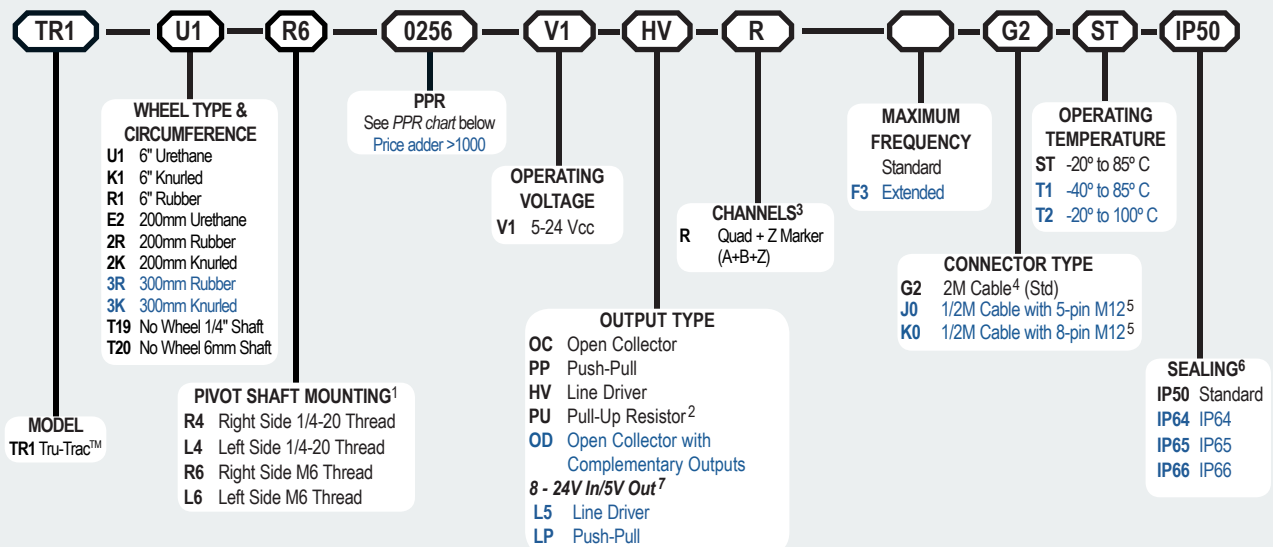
TR1 — U1 — R6 — 0256 — V1 — HV — R — — G2 — ST — IP50

MODEL
TR1 Tru-Trac$^{TM}$

WHEEL TYPE & CIRCUMFERENCE
U1 6" Urethane
K1 6" Knurled
R1 6" Rubber
E2 200mm Urethane
2R 200mm Rubber
2K 200mm Knurled
3R 300mm Rubber
3K 300mm Knurled
T19 No Wheel 1/4" Shaft
T20 No Wheel 6mm Shaft

PIVOT SHAFT MOUNTING$^1$
R4 Right Side 1/4-20 Thread
L4 Left Side 1/4-20 Thread
R6 Right Side M6 Thread
L6 Left Side M6 Thread

PPR
See PPR chart below
Price adder >1000

OPERATING VOLTAGE
V1 5-24 Vcc

OUTPUT TYPE
OC Open Collector
PP Push-Pull
HV Line Driver
PU Pull-Up Resistor$^2$
OD Open Collector with Complementary Outputs
8 - 24V In/5V Out$^7$
L5 Line Driver
LP Push-Pull

CHANNELS$^3$
R Quad + Z Marker (A+B+Z)

MAXIMUM FREQUENCY
Standard
F3 Extended

CONNECTOR TYPE
G2 2M Cable$^4$ (Std)
J0 1/2M Cable with 5-pin M12$^5$
K0 1/2M Cable with 8-pin M12$^5$

OPERATING TEMPERATURE
ST -20º to 85º C
T1 -40º to 85º C
T2 -20º to 100º C

SEALING$^6$
IP50 Standard
IP64 IP64
IP65 IP65
IP66 IP66